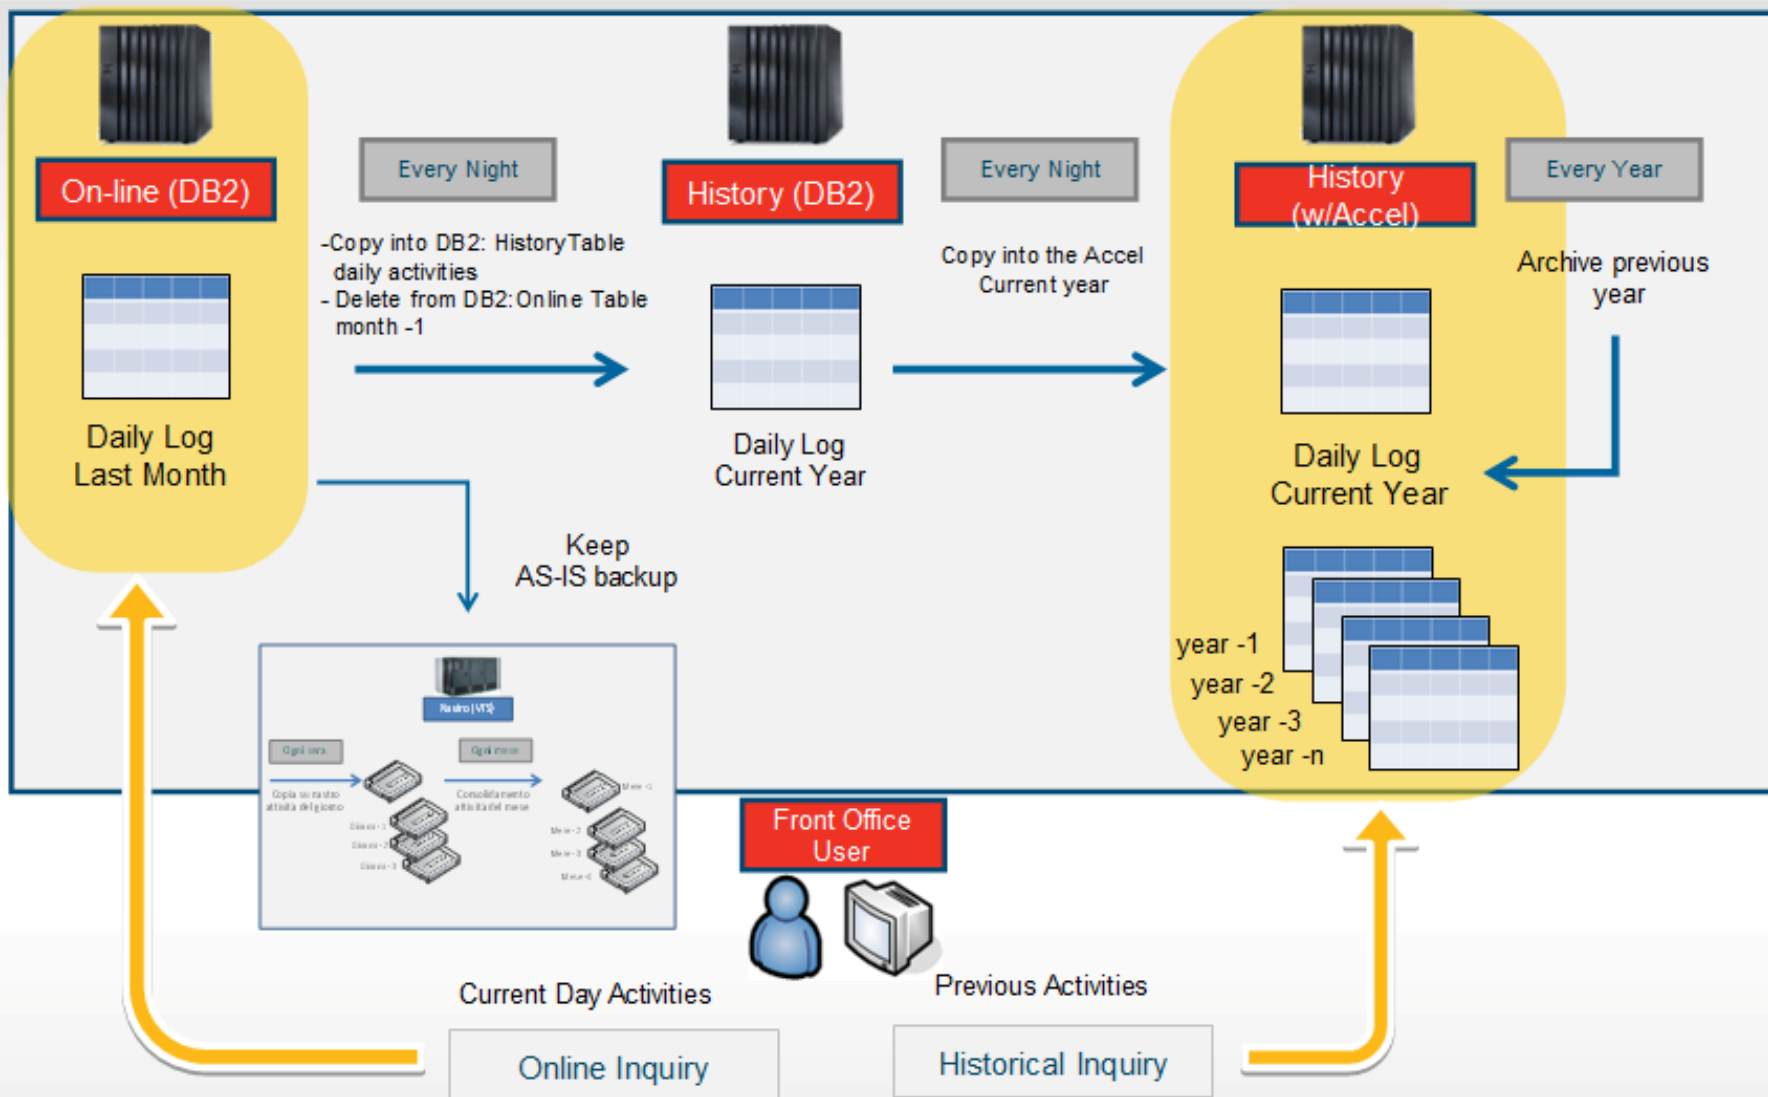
On-line (DB2)

Every Night

-Copy into DB2: HistoryTable daily activities
- Delete from DB2:Online Table month -1

History (DB2)

Every Night

Copy into the Accel Current year

History (w/Accel)

Every Year

Archive previous year

Daily Log Last Month

Daily Log Current Year

Daily Log Current Year

Keep AS-IS backup

Nastro (VTS)

Ogni sera

Ogni mese

Copia su nastro attività del giorno

Consolidamento attività del mese

Giorno -1

Giorno -2

Giorno -3

Mese -1

Mese -2

Mese -3

Mese -4

year -1
year -2
year -3
year -n

Front Office User

Current Day Activities

Previous Activities

Online Inquiry

Historical Inquiry